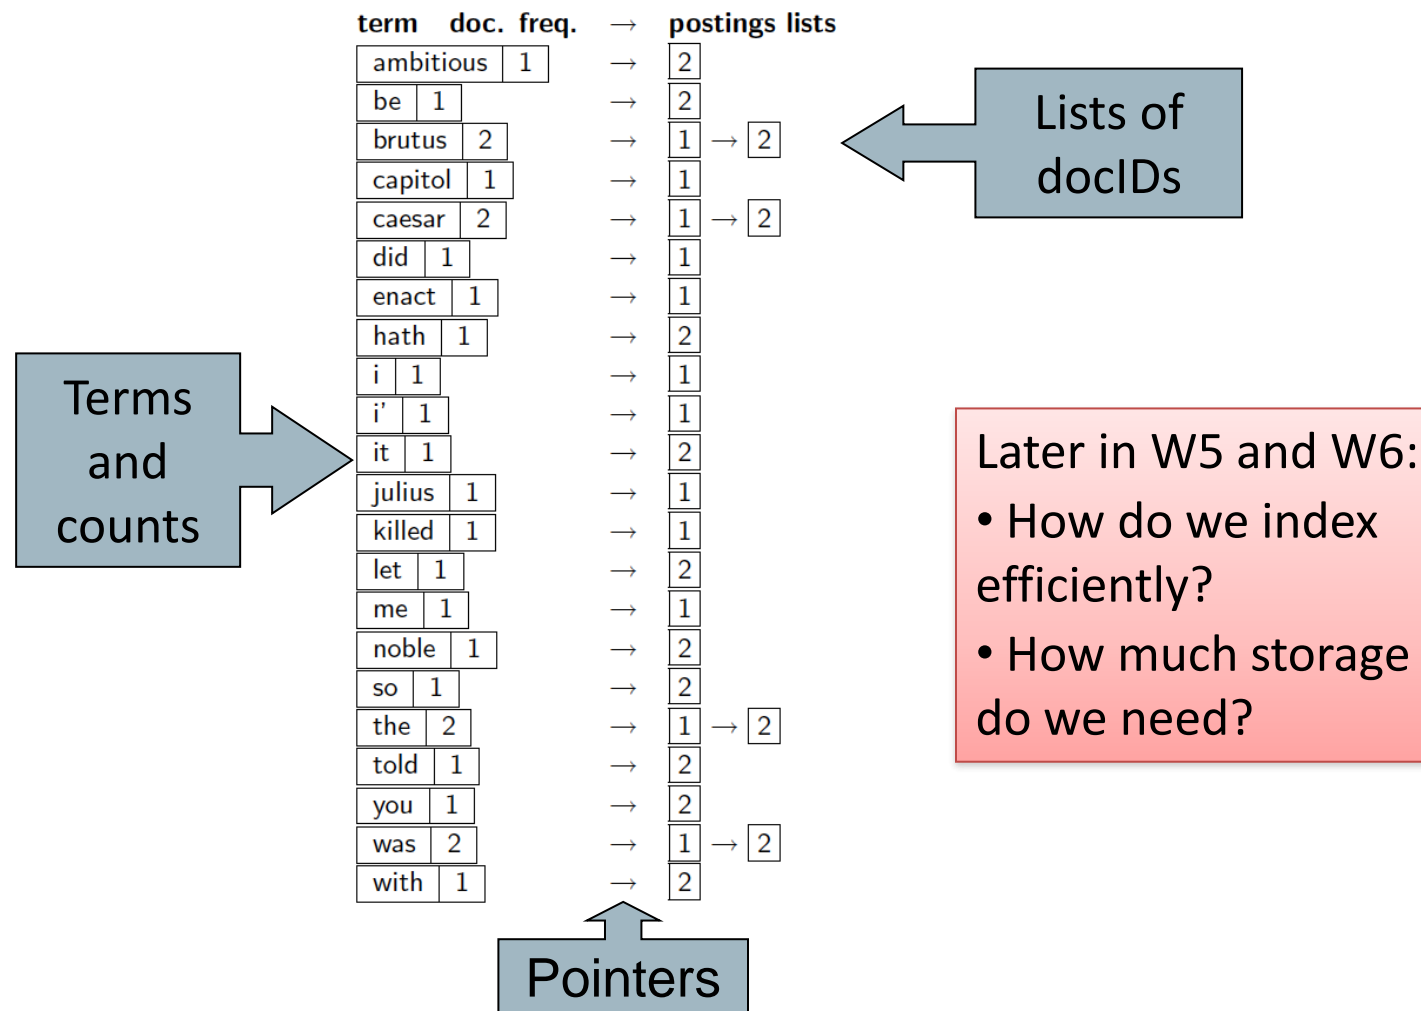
| term | doc. freq. | → | postings lists |
|---|---|---|---|
| ambitious | 1 | → | 2 |
| be | 1 | → | 2 |
| brutus | 2 | → | 1 → 2 |
| capitol | 1 | → | 1 |
| caesar | 2 | → | 1 → 2 |
| did | 1 | → | 1 |
| enact | 1 | → | 1 |
| hath | 1 | → | 2 |
| i | 1 | → | 1 |
| i' | 1 | → | 1 |
| it | 1 | → | 2 |
| julius | 1 | → | 1 |
| killed | 1 | → | 1 |
| let | 1 | → | 2 |
| me | 1 | → | 1 |
| noble | 1 | → | 2 |
| so | 1 | → | 2 |
| the | 2 | → | 1 → 2 |
| told | 1 | → | 2 |
| you | 1 | → | 2 |
| was | 2 | → | 1 → 2 |
| with | 1 | → | 2 |

Lists of docIDs

Terms and counts

Later in W5 and W6:
• How do we index efficiently?
• How much storage do we need?

Pointers